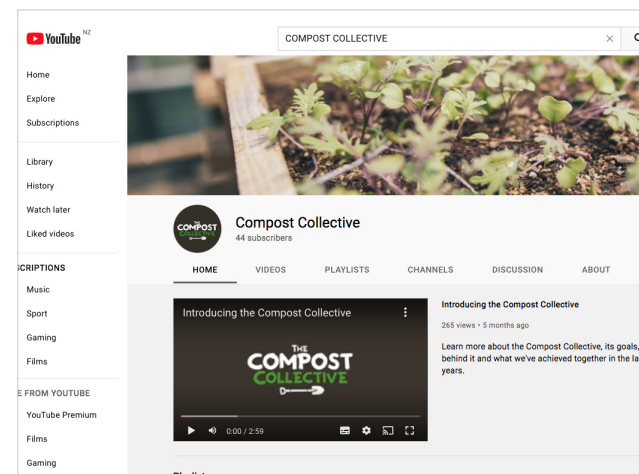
YouTube NZ

COMPOST COLLECTIVE

Home
Explore
Subscriptions

Library
History
Watch later
Liked videos

SCRIPTIONS
Music
Sport
Gaming
Films

E FROM YOUTUBE
YouTube Premium
Films
Gaming

THE COMPOST COLLECTIVE

Compost Collective
44 subscribers

HOME
VIDEOS
PLAYLISTS
CHANNELS
DISCUSSION
ABOUT

Introducing the Compost Collective

THE COMPOST COLLECTIVE

0:00 / 2:59

Introducing the Compost Collective
265 views • 5 months ago

Learn more about the Compost Collective, its goals, behind it and what we've achieved together in the la years.